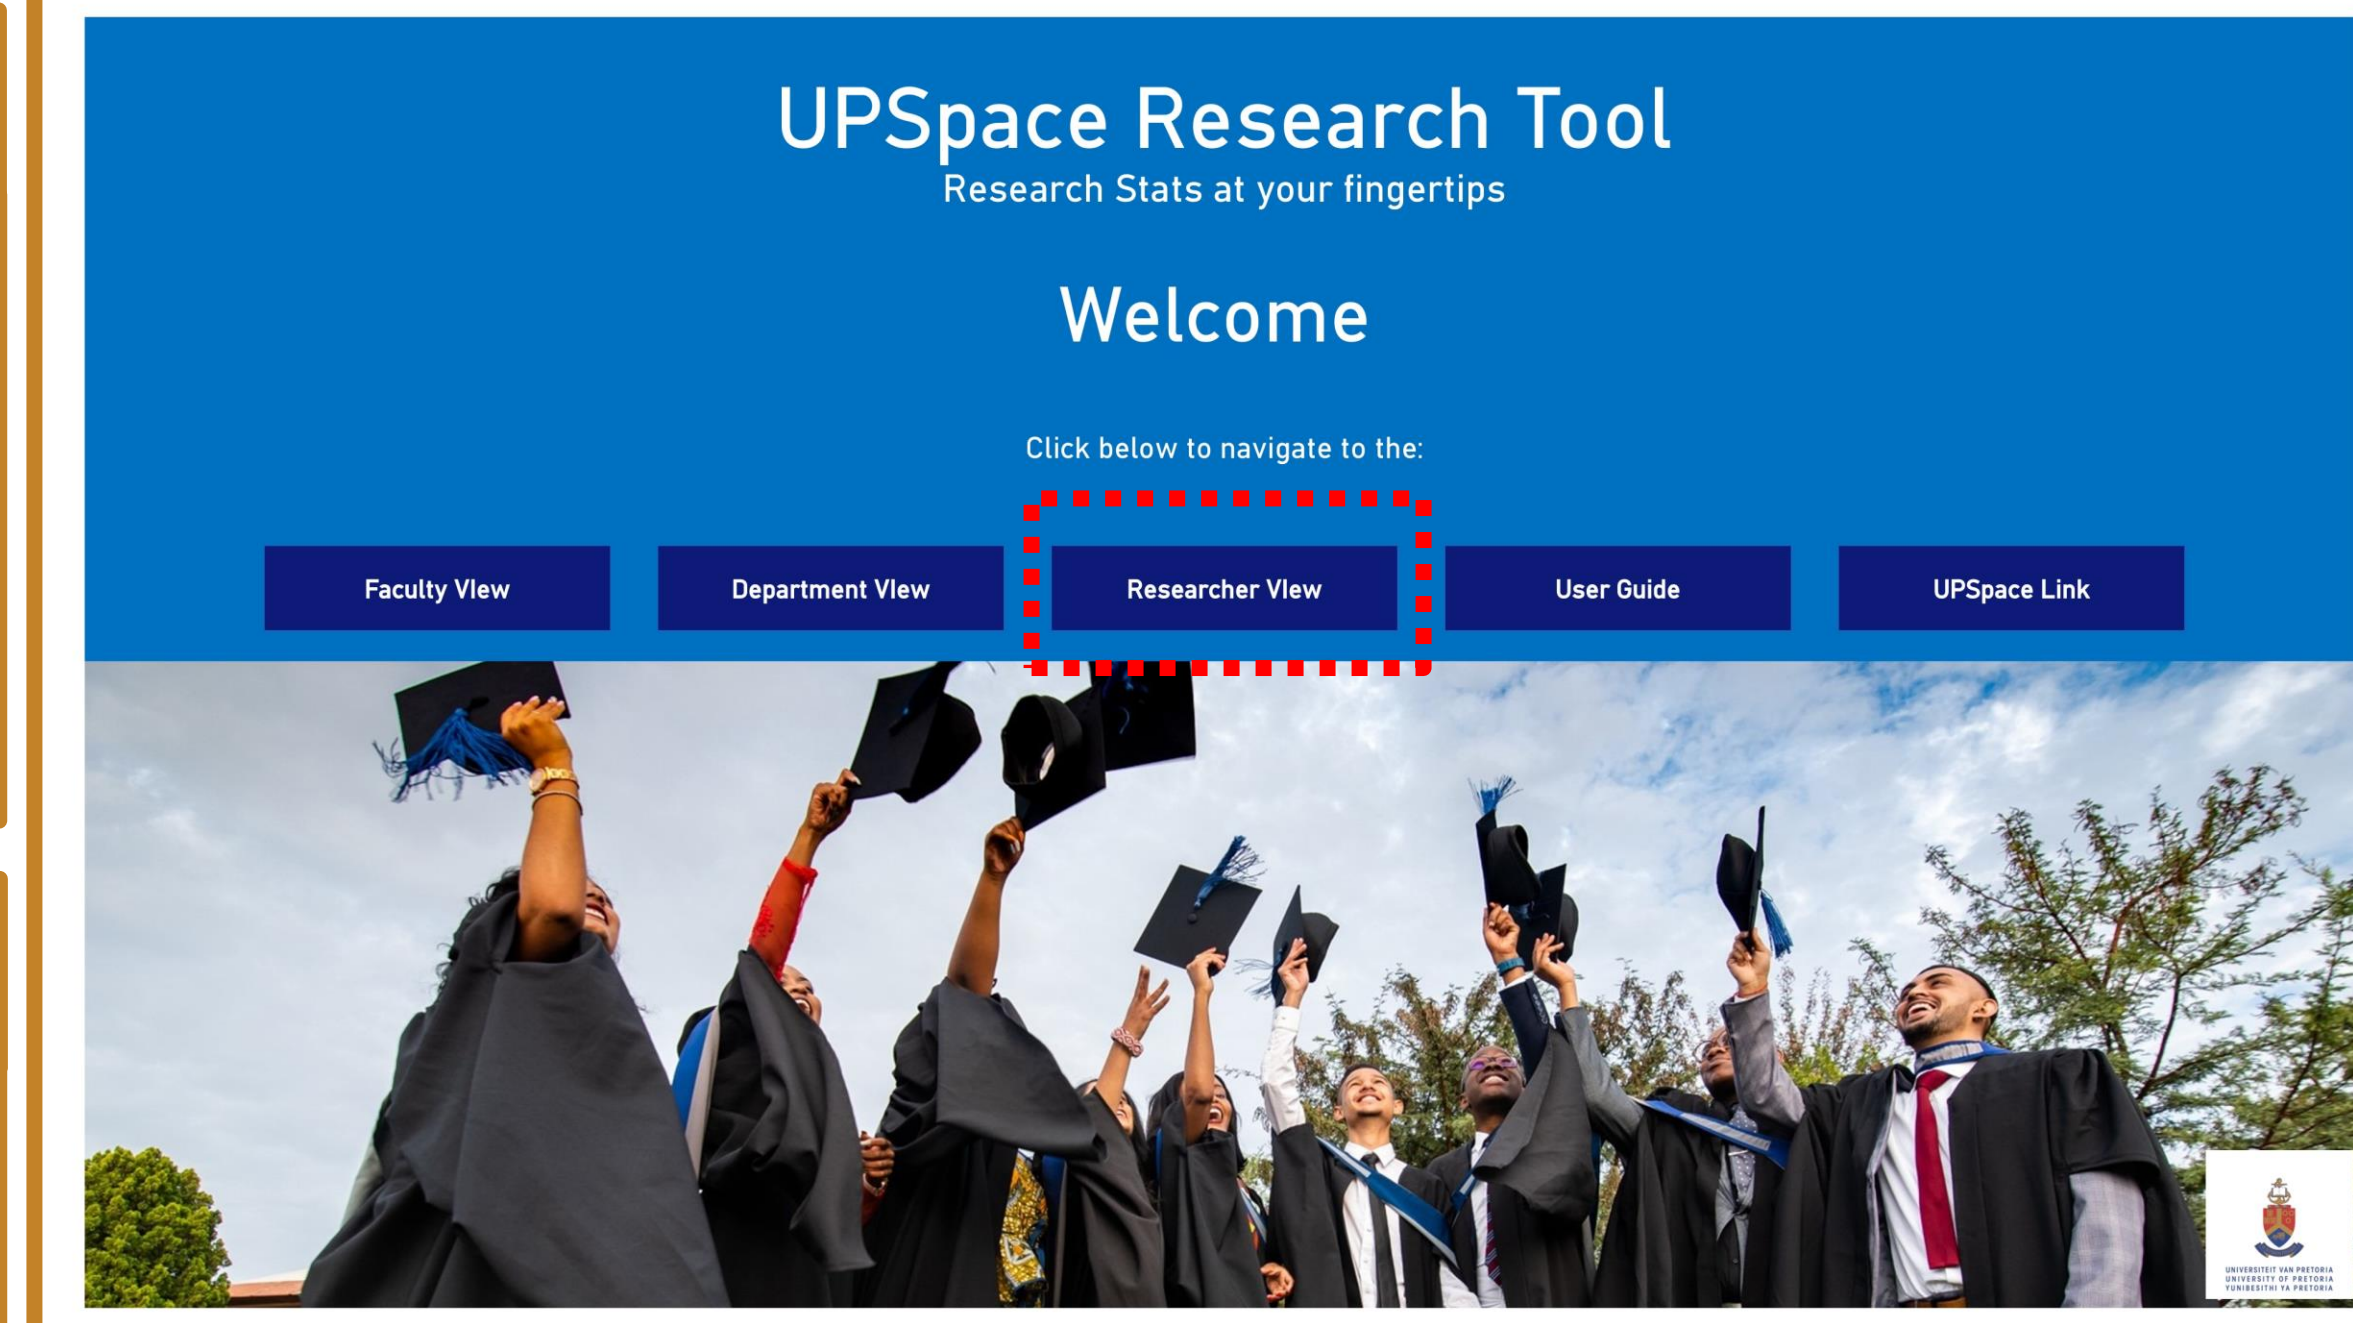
UPSpace Research Tool
Research Stats at your fingertips

Welcome

Click below to navigate to the:

Faculty View

Department View

Researcher View

User Guide

UPSpace Link

UNIVERSITEIT VAN PRETORIA
UNIVERSITY OF PRETORIA
YUNIBESITHI YA PRETORIA